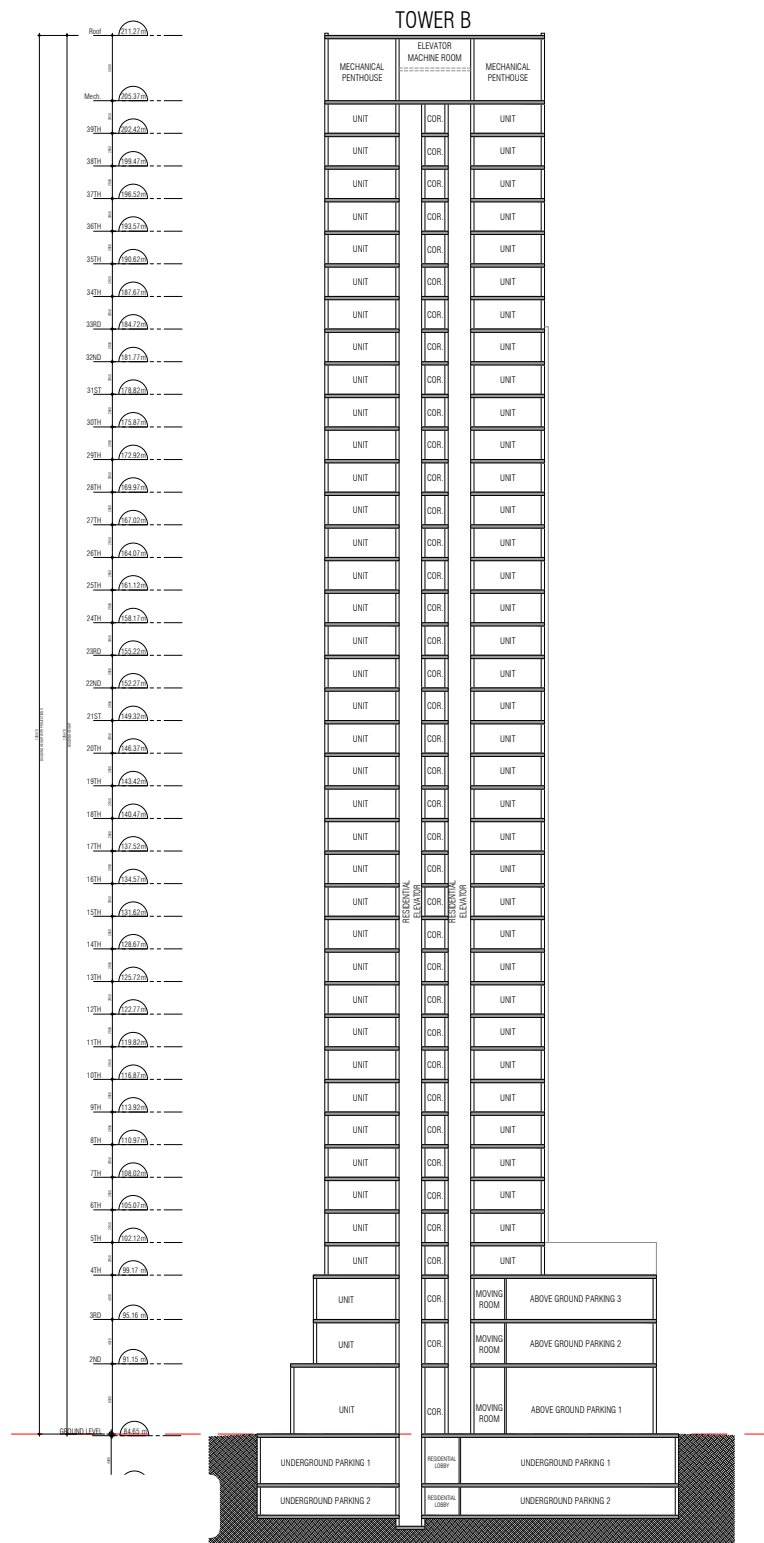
TOWER B

Roof 211.27m
Mech. 205.37m
39TH 202.42m
38TH 199.47m
37TH 196.52m
36TH 193.57m
35TH 190.62m
34TH 187.67m
33RD 184.72m
32ND 181.77m
31ST 178.82m
30TH 175.87m
29TH 172.92m
28TH 169.97m
27TH 167.02m
26TH 164.07m
25TH 161.12m
24TH 158.17m
23RD 155.22m
22ND 152.27m
21ST 149.32m
20TH 146.37m
19TH 143.42m
18TH 140.47m
17TH 137.52m
16TH 134.57m
15TH 131.62m
14TH 128.67m
13TH 125.72m
12TH 122.77m
11TH 119.82m
10TH 116.87m
9TH 113.92m
8TH 110.97m
7TH 108.02m
6TH 105.07m
5TH 102.12m
4TH 99.17m
3RD 95.16m
2ND 91.15m
GROUND LEVEL 84.65m

MECHANICAL PENTHOUSE
ELEVATOR MACHINE ROOM
MECHANICAL PENTHOUSE

UNIT COR. UNIT
UNIT COR. UNIT
UNIT COR. UNIT
UNIT COR. UNIT
UNIT COR. UNIT
UNIT COR. UNIT
UNIT COR. UNIT
UNIT COR. UNIT
UNIT COR. UNIT
UNIT COR. UNIT
UNIT COR. UNIT
UNIT COR. UNIT
UNIT COR. UNIT
UNIT COR. UNIT
UNIT COR. UNIT
UNIT COR. UNIT
UNIT COR. UNIT
UNIT COR. UNIT
UNIT COR. UNIT
UNIT COR. UNIT
UNIT COR. UNIT
UNIT COR. UNIT
UNIT COR. UNIT
UNIT COR. UNIT
UNIT RESIDENTIAL ELEVATOR COR. RESIDENTIAL ELEVATOR UNIT
UNIT COR. UNIT
UNIT COR. UNIT
UNIT COR. UNIT
UNIT COR. UNIT
UNIT COR. UNIT
UNIT COR. UNIT
UNIT COR. UNIT
UNIT COR. UNIT
UNIT COR. UNIT
UNIT COR. UNIT
UNIT COR. MOVING ROOM ABOVE GROUND PARKING 3
UNIT COR. MOVING ROOM ABOVE GROUND PARKING 2
UNIT COR. MOVING ROOM ABOVE GROUND PARKING 1
UNDERGROUND PARKING 1 RESIDENTIAL LOBBY UNDERGROUND PARKING 1
UNDERGROUND PARKING 2 RESIDENTIAL LOBBY UNDERGROUND PARKING 2